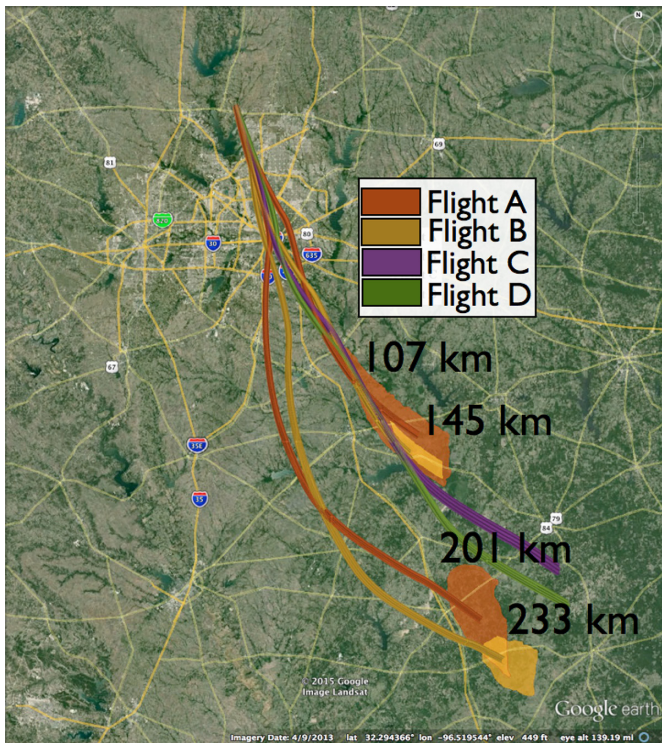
N

Flight A
Flight B
Flight C
Flight D

107 km
145 km
201 km
233 km

81
820
30
80
635
69
67
35E
35
84
79

© 2015 Google
Image Landsat

Google earth

Imagery Date: 4/9/2013 lat 32.294366° lon -96.519544° elev 449 ft eye alt 139.19 mi